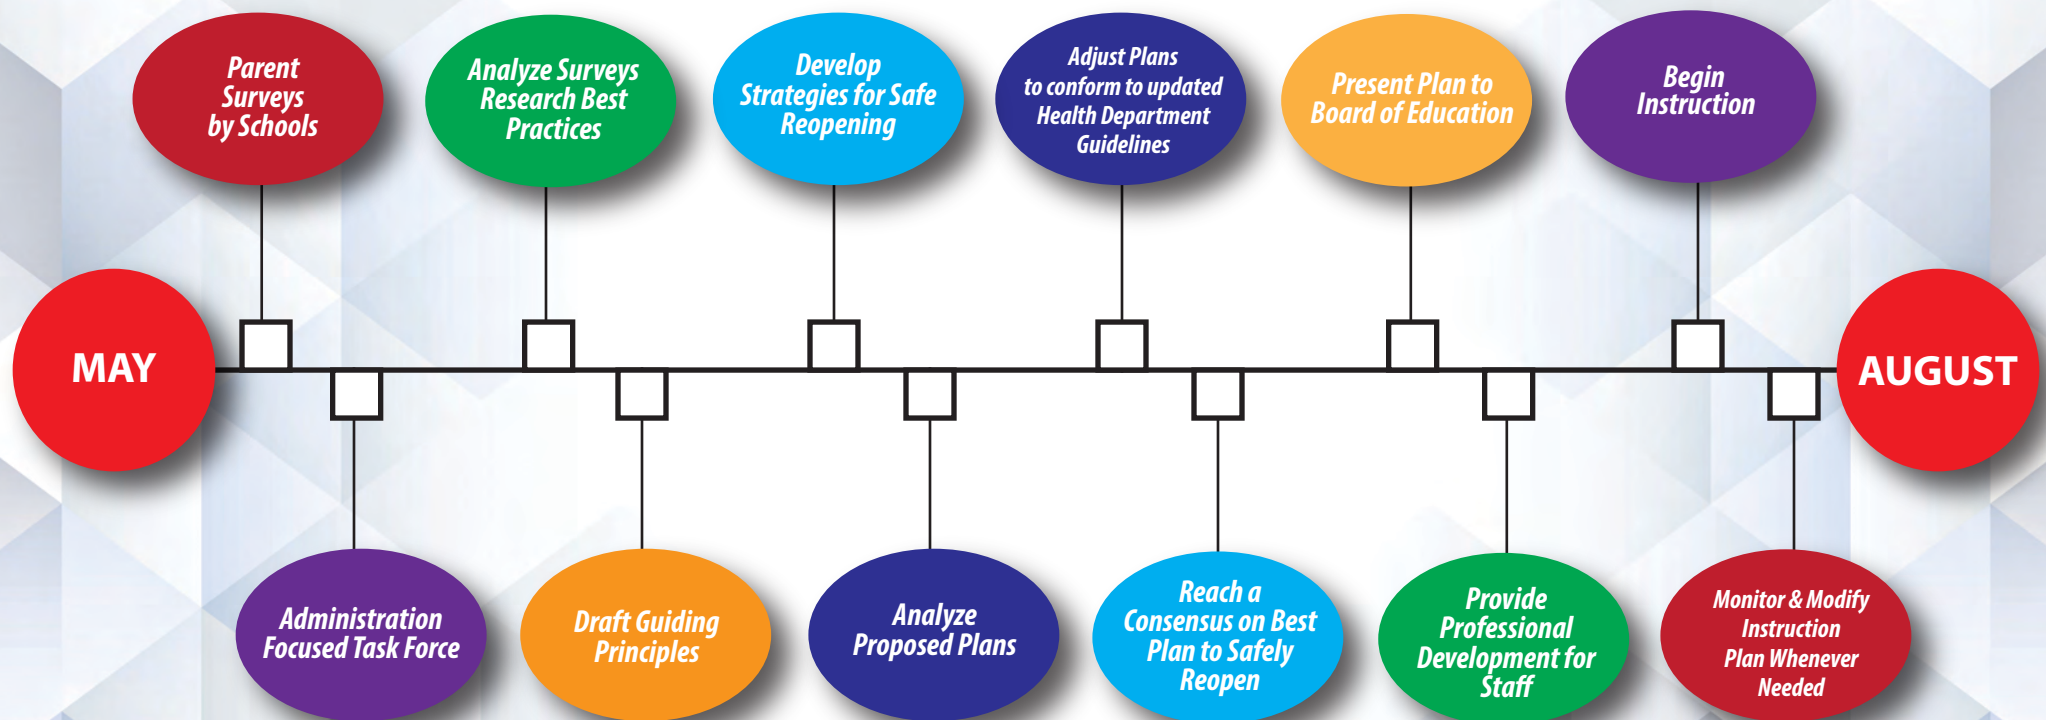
MAY

Parent Surveys by Schools

Administration Focused Task Force

Analyze Surveys Research Best Practices

Draft Guiding Principles

Develop Strategies for Safe Reopening

Analyze Proposed Plans

Adjust Plans to conform to updated Health Department Guidelines

Reach a Consensus on Best Plan to Safely Reopen

Present Plan to Board of Education

Provide Professional Development for Staff

Begin Instruction

Monitor & Modify Instruction Plan Whenever Needed

AUGUST